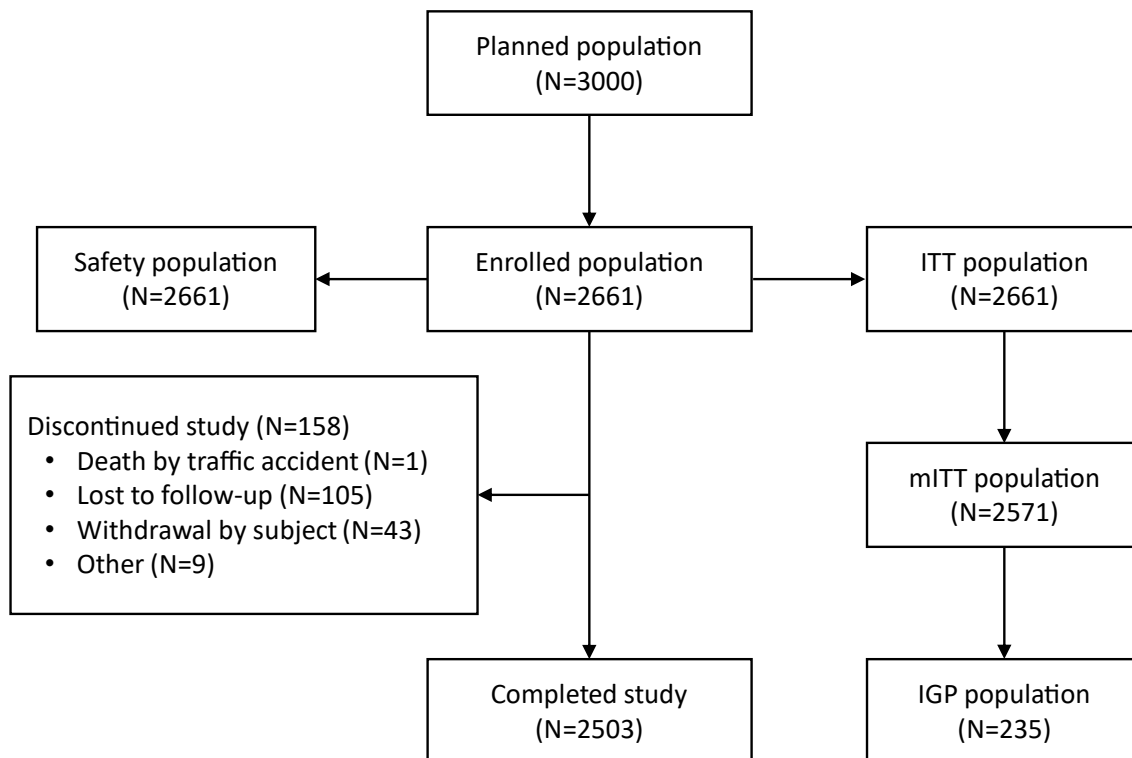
Planned population
(N=3000)

Safety population
(N=2661)

Enrolled population
(N=2661)

ITT population
(N=2661)

Discontinued study (N=158)
• Death by traffic accident (N=1)
• Lost to follow-up (N=105)
• Withdrawal by subject (N=43)
• Other (N=9)

mITT population
(N=2571)

Completed study
(N=2503)

IGP population
(N=235)